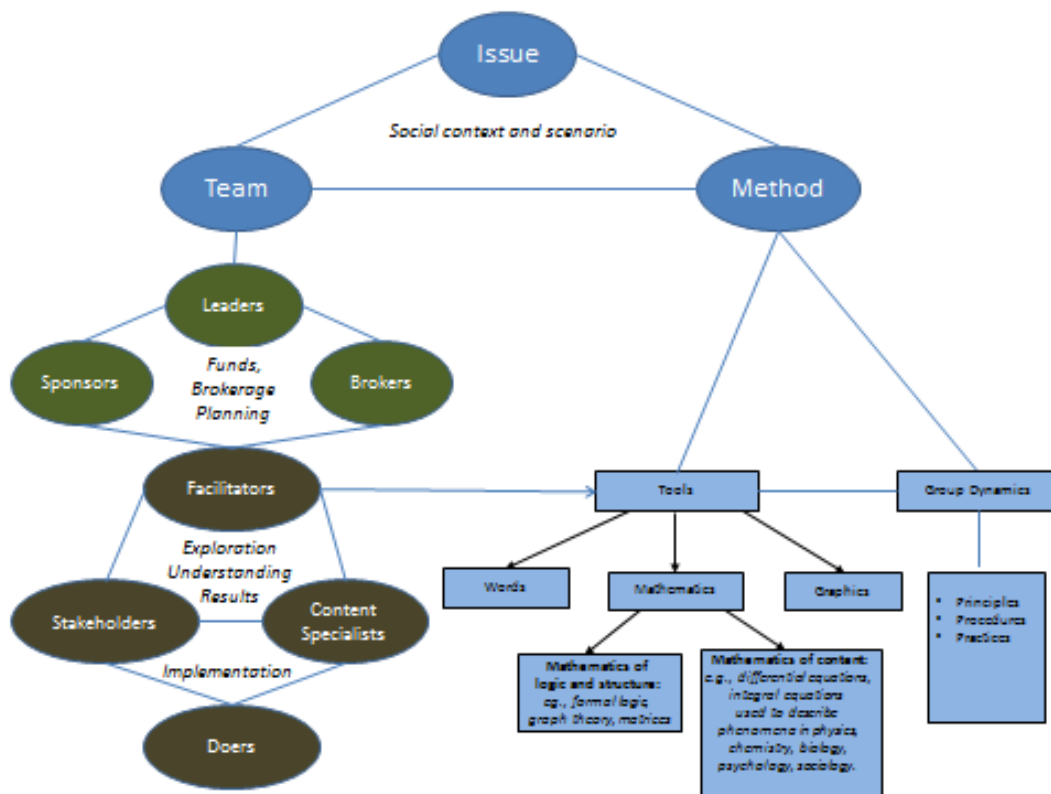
Issue

Social context and scenario

Team

Method

Leaders

Sponsors

Funds, Brokerage Planning

Brokers

Facilitators

Tools

Group Dynamics

Exploration Understanding Results

Stakeholders

Content Specialists

Words

Mathematics

Graphics

- Principles
- Procedures
- Practices

Implementation

Doers

Mathematics of logic and structure: eg., formal logic, graph theory, matrices

Mathematics of content: e.g., differential equations, integral equations used to describe phenomena in physics, chemistry, biology, psychology, sociology.